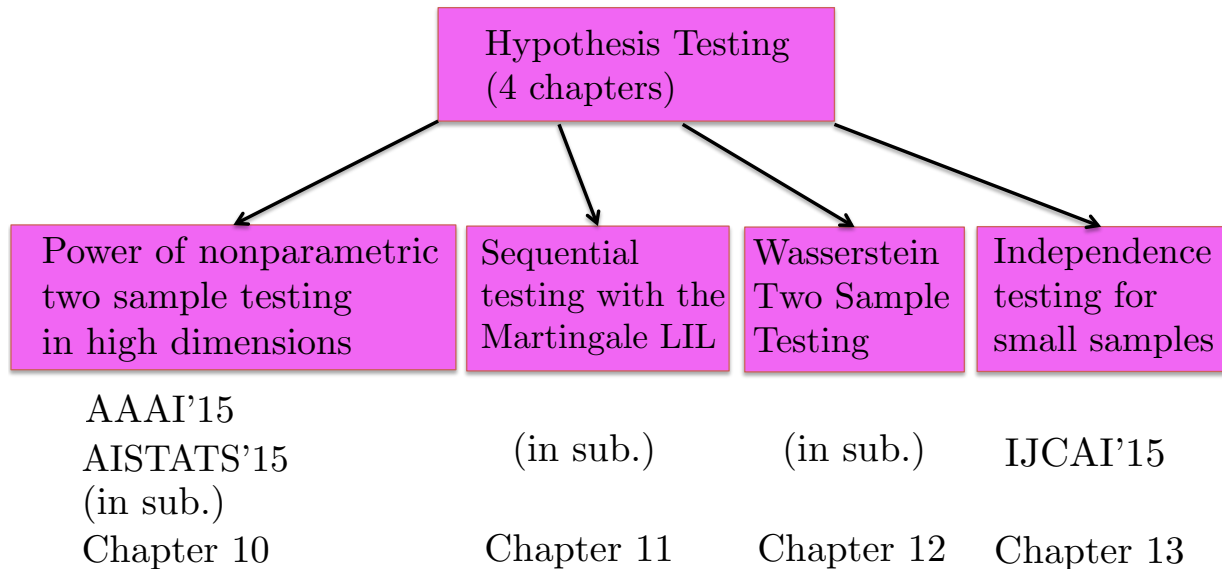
Hypothesis Testing
(4 chapters)

Power of nonparametric two sample testing in high dimensions

AAAI'15
AISTATS'15
(in sub.)
Chapter 10

Sequential testing with the Martingale LIL

(in sub.)
Chapter 11

Wasserstein Two Sample Testing

(in sub.)
Chapter 12

Independence testing for small samples

IJCAI'15
Chapter 13